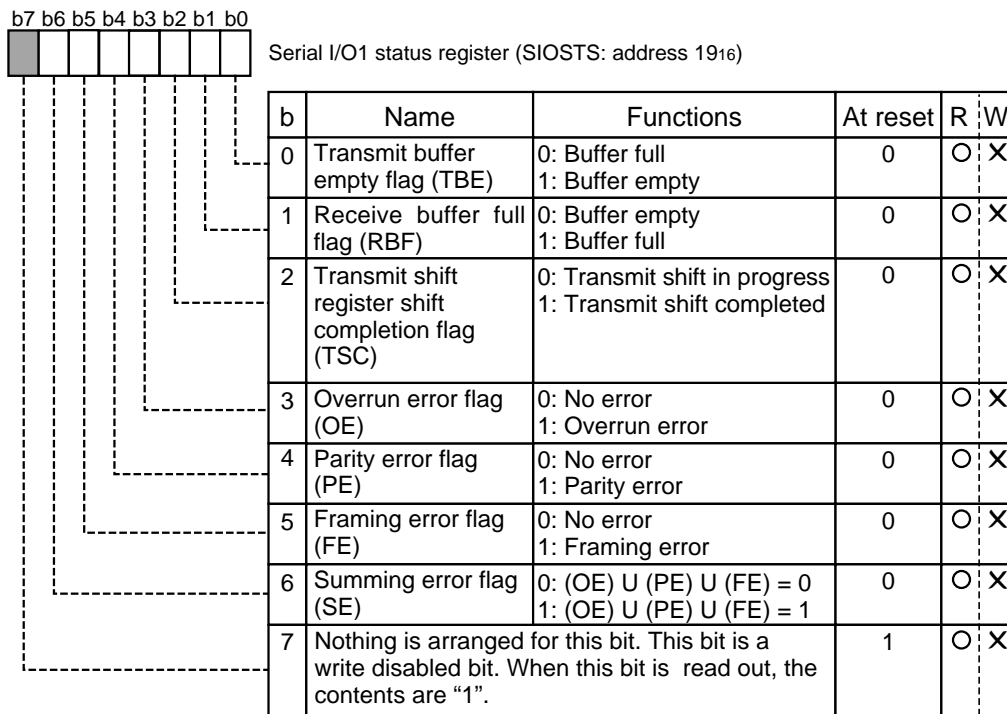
b7 b6 b5 b4 b3 b2 b1 b0

Serial I/O1 status register (SIOSTS: address $19_{16}$)

| b | Name | Functions | At reset | R | W |
|---|---|---|---|---|---|
| 0 | Transmit buffer empty flag (TBE) | 0: Buffer full<br>1: Buffer empty | 0 | O | X |
| 1 | Receive buffer full flag (RBF) | 0: Buffer empty<br>1: Buffer full | 0 | O | X |
| 2 | Transmit shift register shift completion flag (TSC) | 0: Transmit shift in progress<br>1: Transmit shift completed | 0 | O | X |
| 3 | Overrun error flag (OE) | 0: No error<br>1: Overrun error | 0 | O | X |
| 4 | Parity error flag (PE) | 0: No error<br>1: Parity error | 0 | O | X |
| 5 | Framing error flag (FE) | 0: No error<br>1: Framing error | 0 | O | X |
| 6 | Summing error flag (SE) | 0: (OE) U (PE) U (FE) = 0<br>1: (OE) U (PE) U (FE) = 1 | 0 | O | X |
| 7 | Nothing is arranged for this bit. This bit is a write disabled bit. When this bit is read out, the contents are "1". | | 1 | O | X |